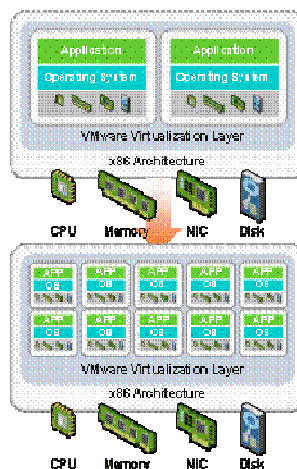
Application
Operating System
Application
Operating System
VMware Virtualization Layer
x86 Architecture
CPU
Memory
NIC
Disk
APP
OS
APP
OS
APP
OS
APP
OS
APP
OS
APP
OS
APP
OS
APP
OS
APP
OS
APP
OS
VMware Virtualization Layer
x86 Architecture
CPU
Memory
NIC
Disk